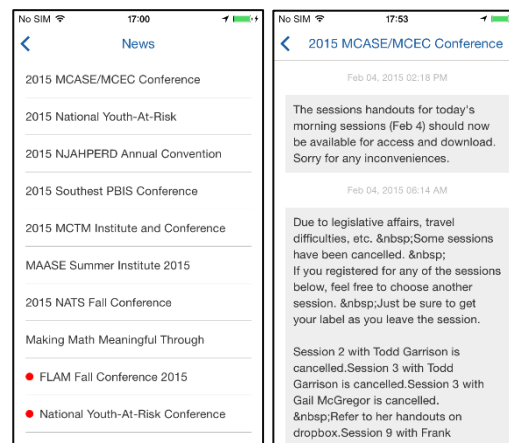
No SIM 17:00

News

2015 MCASE/MCEC Conference

2015 National Youth-At-Risk

2015 NJAHPERD Annual Convention

2015 Southest PBIS Conference

2015 MCTM Institute and Conference

MAASE Summer Institute 2015

2015 NATS Fall Conference

Making Math Meaningful Through

FLAM Fall Conference 2015

National Youth-At-Risk Conference

No SIM 17:53

2015 MCASE/MCEC Conference

Feb 04, 2015 02:18 PM

The sessions handouts for today's morning sessions (Feb 4) should now be available for access and download. Sorry for any inconveniences.

Feb 04, 2015 06:14 AM

Due to legislative affairs, travel difficulties, etc. &nbsp;Some sessions have been cancelled. &nbsp;
If you registered for any of the sessions below, feel free to choose another session. &nbsp;Just be sure to get your label as you leave the session.

Session 2 with Todd Garrison is cancelled.Session 3 with Todd Garrison is cancelled.Session 3 with Gail McGregor is cancelled. &nbsp;Refer to her handouts on dropbox.Session 9 with Frank